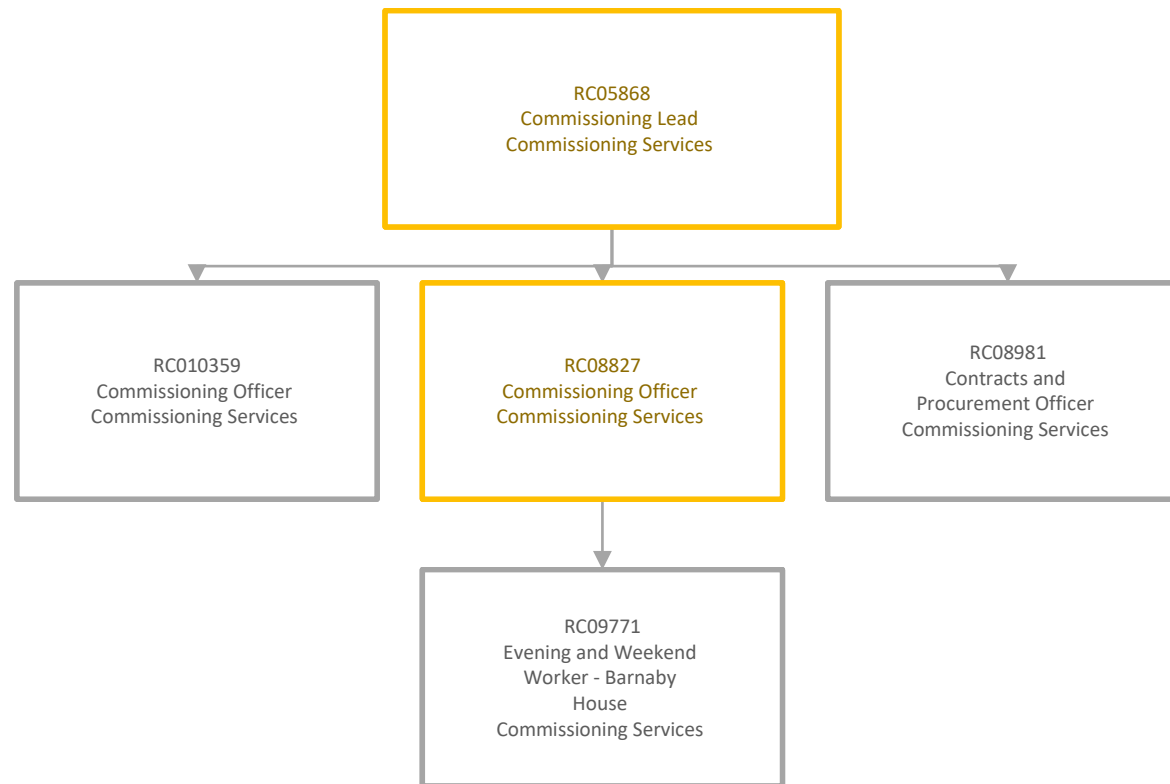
RC05868
Commissioning Lead
Commissioning Services

RC010359
Commissioning Officer
Commissioning Services

RC08827
Commissioning Officer
Commissioning Services

RC08981
Contracts and Procurement Officer
Commissioning Services

RC09771
Evening and Weekend Worker - Barnaby House
Commissioning Services